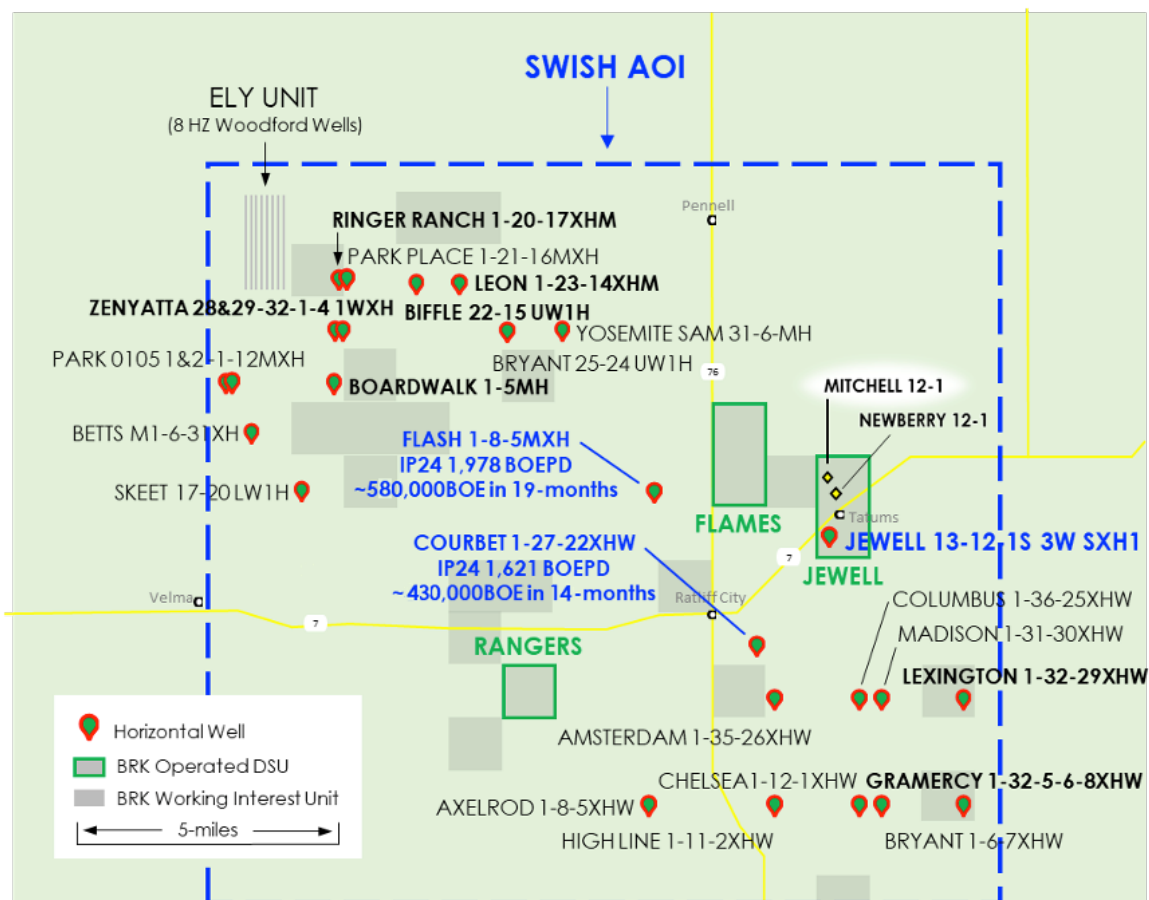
SWISH AOI

ELY UNIT
(8 HZ Woodford Wells)

RINGER RANCH 1-20-17XHM
Pennell
PARK PLACE 1-21-16MXH
LEON 1-23-14XHM
ZENYATTA 2B&29-32-1-4 1WXH
BIFFLE 22-15 UW1H
YOSEMITE SAM 31-6-MH
PARK 0105 1&2-1-12MXH
BRYANT 25-24 UW1H
76
BOARDWALK 1-5MH
MITCHELL 12-1
NEWBERRY 12-1
BETTS M1-6-31XH
FLASH 1-8-5MXH
IP24 1,978 BOEPD
~580,000BOE in 19-months
SKEET 17-20 LW1H
FLAMES
Tatums
JEWELL 13-12 1S 3W SXH1
7
JEWELL
COURBET 1-27-22XHW
IP24 1,621 BOEPD
~430,000BOE in 14-months
Velma
Ratliff City
7
COLUMBUS 1-36-25XHW
MADISON 1-31-30XHW
RANGERS
LEXINGTON 1-32-29XHW
Horizontal Well
BRK Operated DSU
BRK Working Interest Unit
5-miles
AMSTERDAM 1-35-26XHW
CHELSEA1-12-1XHW
GRAMERCY 1-32-5-6-8XHW
AXELROD 1-8-5XHW
HIGH LINE 1-11-2XHW
BRYANT 1-6-7XHW